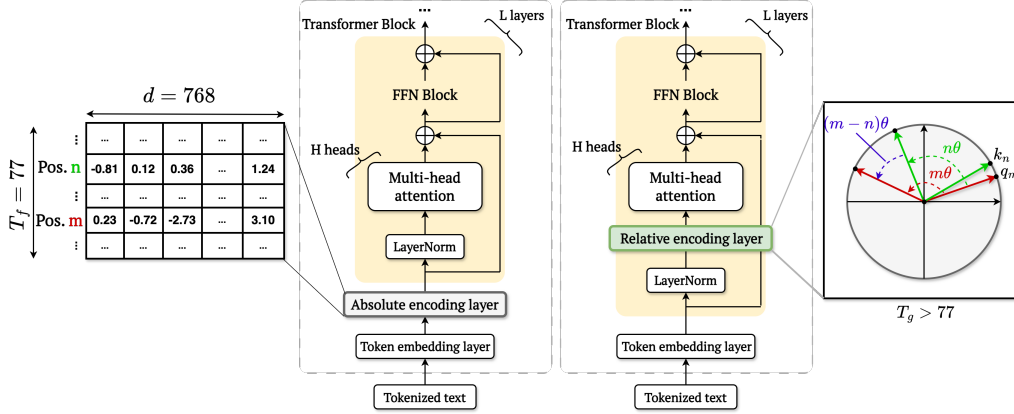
$d = 768$

$T_f = 77$

| | ... | ... | ... | ... | ... |
|---|---|---|---|---|---|
| Pos. n | -0.81 | 0.12 | 0.36 | ... | 1.24 |
| ⋮ | ... | ... | ... | ... | ... |
| Pos. m | 0.23 | -0.72 | -2.73 | ... | 3.10 |
| ⋮ | ... | ... | ... | ... | ... |

...
Transformer Block
L layers
FFN Block
H heads
Multi-head attention
LayerNorm
Absolute encoding layer
Token embedding layer
Tokenized text

...
Transformer Block
L layers
FFN Block
H heads
Multi-head attention
Relative encoding layer
LayerNorm
Token embedding layer
Tokenized text

$(m-n)\theta$
$n\theta$
$m\theta$
$k_n$
$q_m$

$T_g > 77$